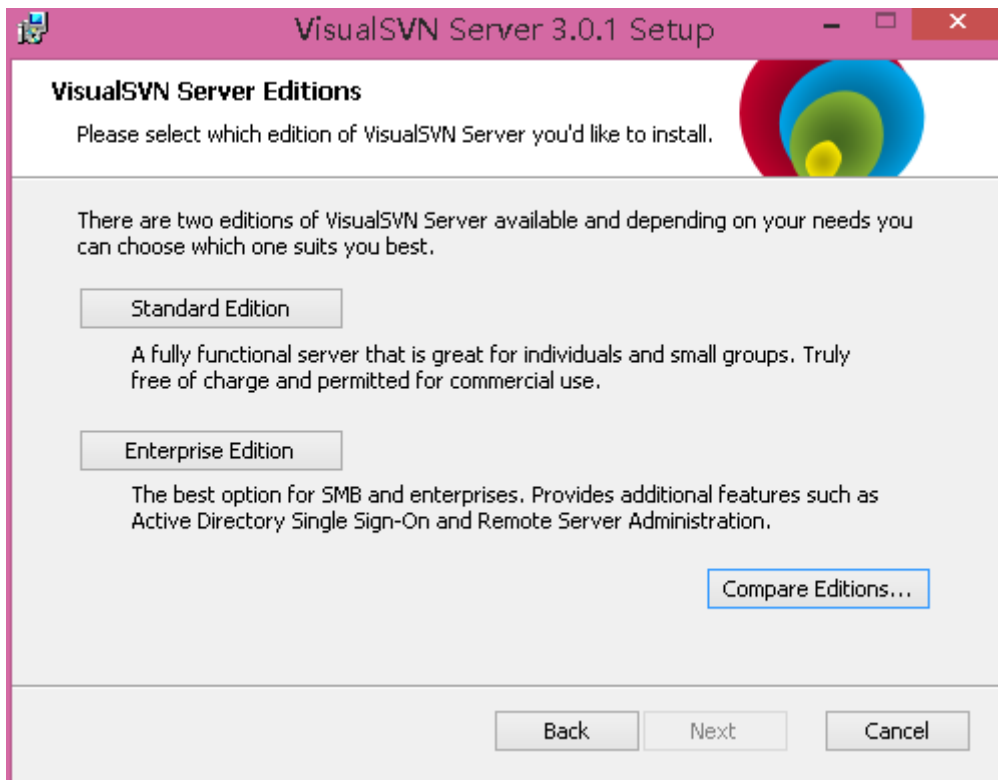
VisualSVN Server 3.0.1 Setup

VisualSVN Server Editions

Please select which edition of VisualSVN Server you'd like to install.

There are two editions of VisualSVN Server available and depending on your needs you can choose which one suits you best.

Standard Edition

A fully functional server that is great for individuals and small groups. Truly free of charge and permitted for commercial use.

Enterprise Edition

The best option for SMB and enterprises. Provides additional features such as Active Directory Single Sign-On and Remote Server Administration.

Compare Editions...

Back

Next

Cancel